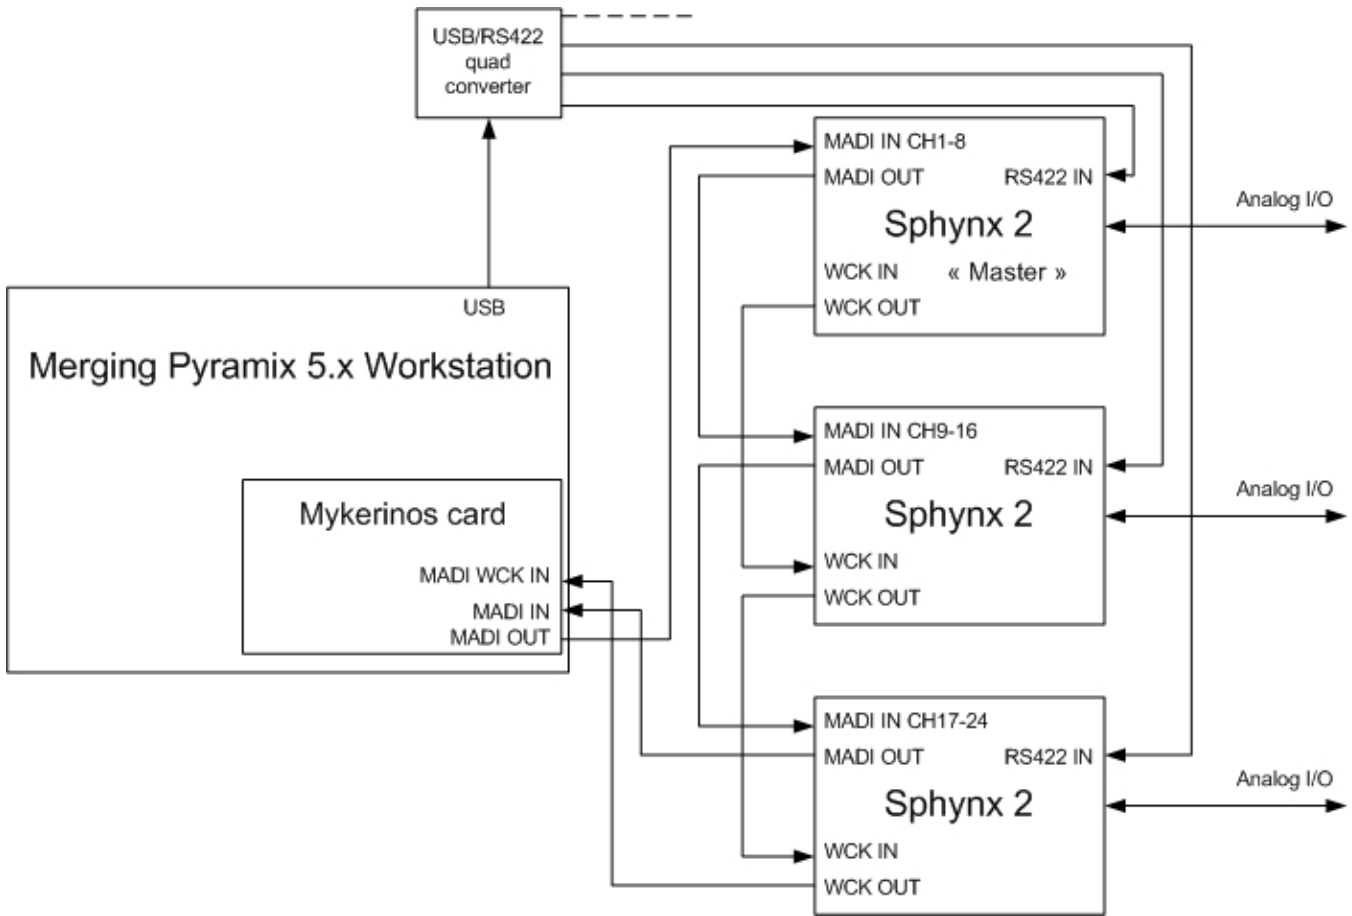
USB/RS422 quad converter

MADI IN CH1-8
MADI OUT
RS422 IN
Sphynx 2
WCK IN
« Master »
WCK OUT

Analog I/O

USB

Merging Pyramix 5.x Workstation

Mykerinos card

MADI WCK IN
MADI IN
MADI OUT

MADI IN CH9-16
MADI OUT
RS422 IN
Sphynx 2
WCK IN
WCK OUT

Analog I/O

MADI IN CH17-24
MADI OUT
RS422 IN
Sphynx 2
WCK IN
WCK OUT

Analog I/O